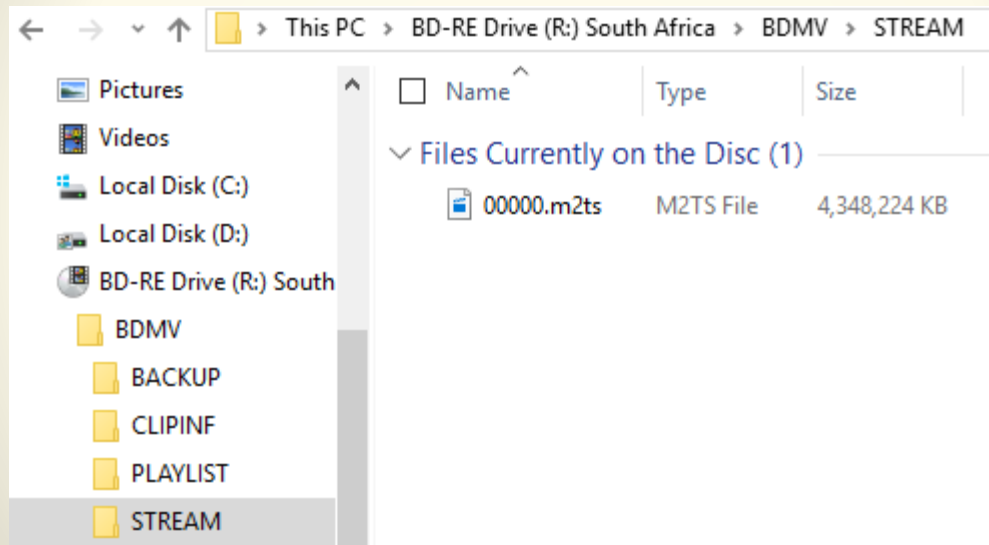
> This PC > BD-RE Drive (R:) South Africa > BDMV > STREAM

Pictures
Videos
Local Disk (C:)
Local Disk (D:)
BD-RE Drive (R:) South
BDMV
BACKUP
CLIPINF
PLAYLIST
STREAM

| Name | Type | Size |
|---|---|---|
| Files Currently on the Disc (1) | | |
| 00000.m2ts | M2TS File | 4,348,224 KB |